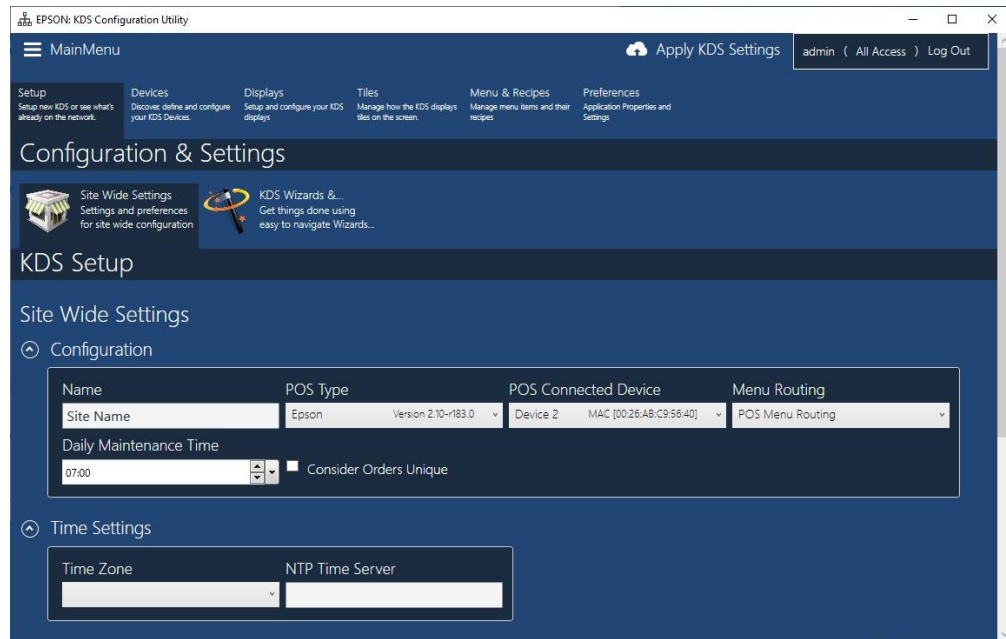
EPSON: KDS Configuration Utility

MainMenu

Apply KDS Settings

admin ( All Access ) Log Out

Setup
Setup new KDS or see what's already on the network.

Devices
Discover, define and configure your KDS Devices.

Displays
Setup and configure your KDS displays

Tiles
Manage how the KDS displays tiles on the screen.

Menu & Recipes
Manage menu items and their recipes

Preferences
Application Properties and Settings

Configuration & Settings

Site Wide Settings
Settings and preferences for site wide configuration

KDS Wizards &...
Get things done using easy to navigate Wizards...

KDS Setup

Site Wide Settings

Configuration

Name
Site Name

POS Type
Epson Version 2.10-r183.0

POS Connected Device
Device 2 MAC [00:26:AB:C9:56:40]

Menu Routing
POS Menu Routing

Daily Maintenance Time
07:00

Consider Orders Unique

Time Settings

Time Zone

NTP Time Server